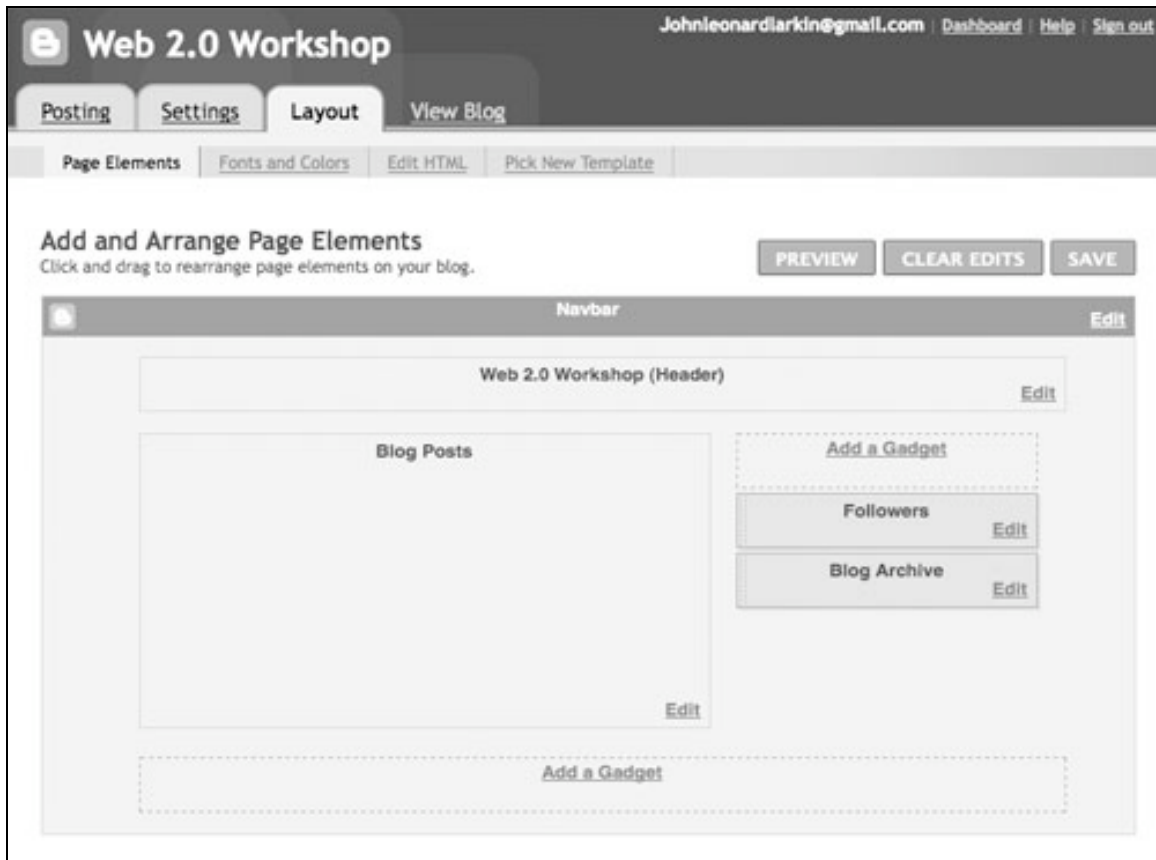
Web 2.0 Workshop

Johnleonardlarkin@gmail.com | Dashboard | Help | Sign out

Posting Settings Layout View Blog

Page Elements | Fonts and Colors | Edit HTML | Pick New Template

Add and Arrange Page Elements
Click and drag to rearrange page elements on your blog.

PREVIEW CLEAR EDITS SAVE

Navbar
Edit

Web 2.0 Workshop (Header)
Edit

Blog Posts
Edit

Add a Gadget

Followers
Edit

Blog Archive
Edit

Add a Gadget